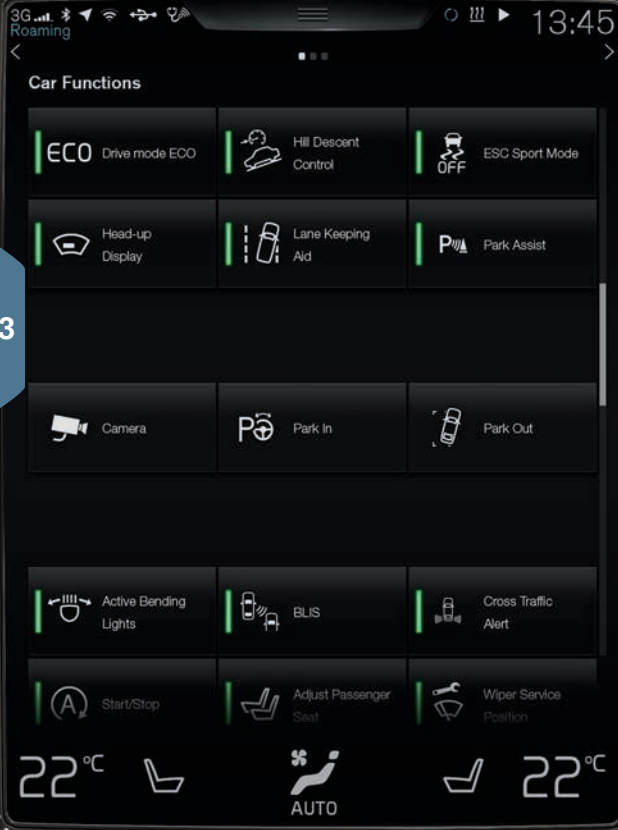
3G Roaming

13:45

Car Functions

ECO Drive mode ECO

Hill Descent Control

OFF ESC Sport Mode

Head-up Display

Lane Keeping Aid

P Park Assist

3

Camera

P Park In

Park Out

Active Bending Lights

BLIS

Cross Traffic Alert

A Start/Stop

Adjust Passenger Seat

Wiper Service Position

22°C

AUTO

22°C